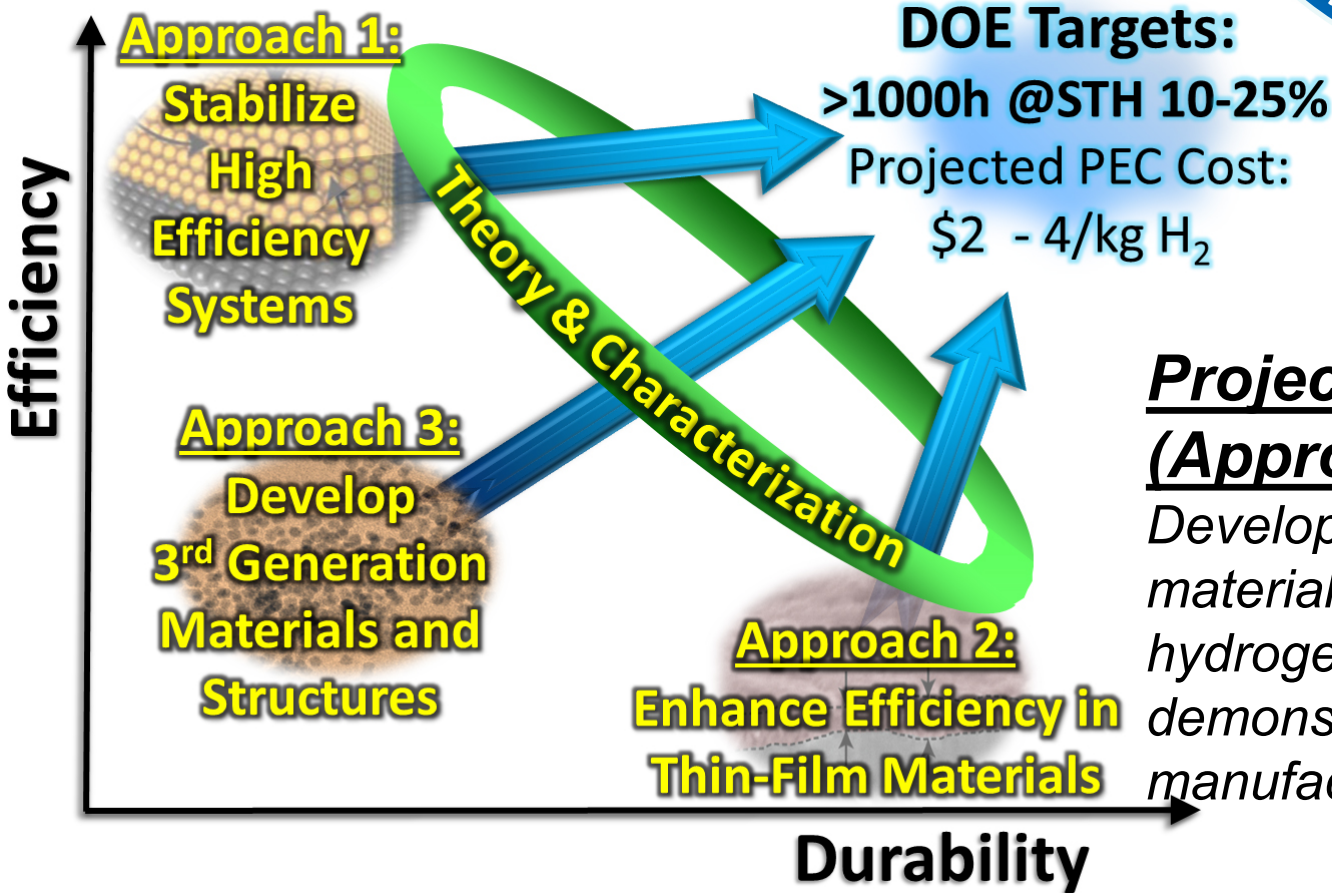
Approach 1:
Stabilize High Efficiency Systems

DOE Targets:
>1000h @STH 10-25%
Projected PEC Cost:
\$2 - 4/kg $H_2$

Theory & Characterization

Efficiency

Approach 3:
Develop $3^{rd}$ Generation Materials and Structures

Approach 2:
Enhance Efficiency in Thin-Film Materials

Durability

Projec
(Appro
Develop
material
hydroge
demons
manufac